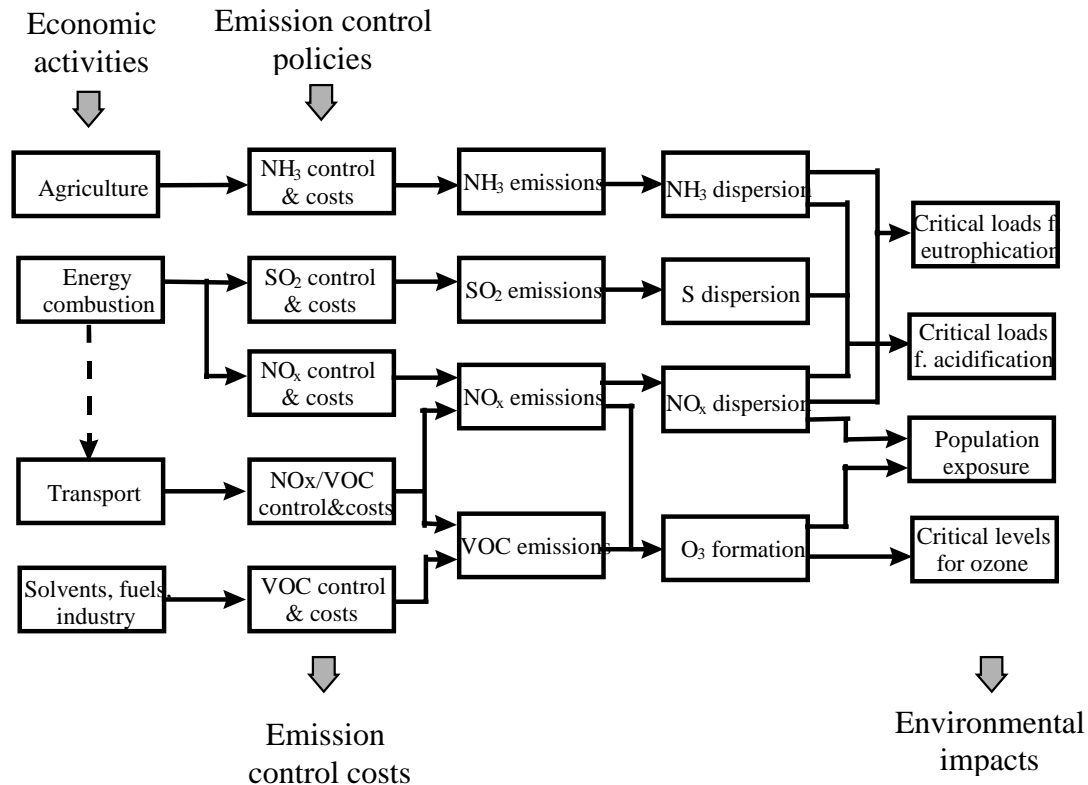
Economic activities

Emission control policies

Agriculture

$NH_3$ control & costs

$NH_3$ emissions

$NH_3$ dispersion

Critical loads f eutrophication

Energy combustion

$SO_2$ control & costs

$SO_2$ emissions

S dispersion

Critical loads f. acidification

$NO_x$ control & costs

$NO_x$ emissions

$NO_x$ dispersion

Population exposure

Transport

NOx/VOC control&costs

VOC emissions

$O_3$ formation

Critical levels for ozone

Solvents, fuels, industry

VOC control & costs

Emission control costs

Environmental impacts